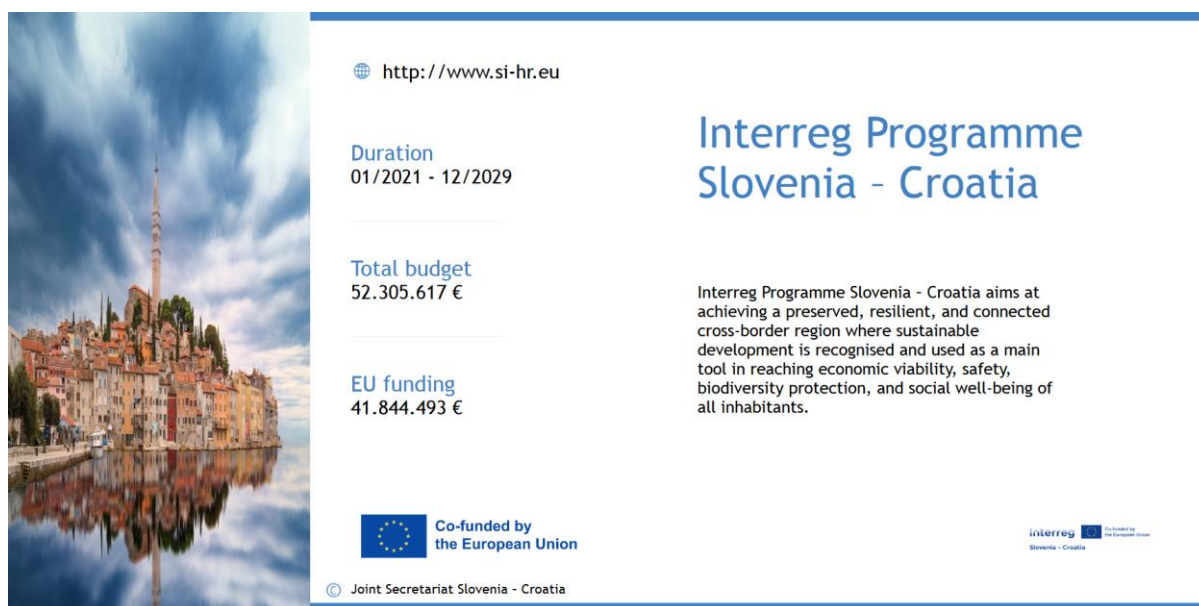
http://www.si-hr.eu

Duration
01/2021 - 12/2029

Total budget
52.305.617 €

EU funding
41.844.493 €

Interreg Programme Slovenia – Croatia

Interreg Programme Slovenia - Croatia aims at achieving a preserved, resilient, and connected cross-border region where sustainable development is recognised and used as a main tool in reaching economic viability, safety, biodiversity protection, and social well-being of all inhabitants.

Co-funded by the European Union

Interreg Co-funded by the European Union Slovenia – Croatia

© Joint Secretariat Slovenia - Croatia